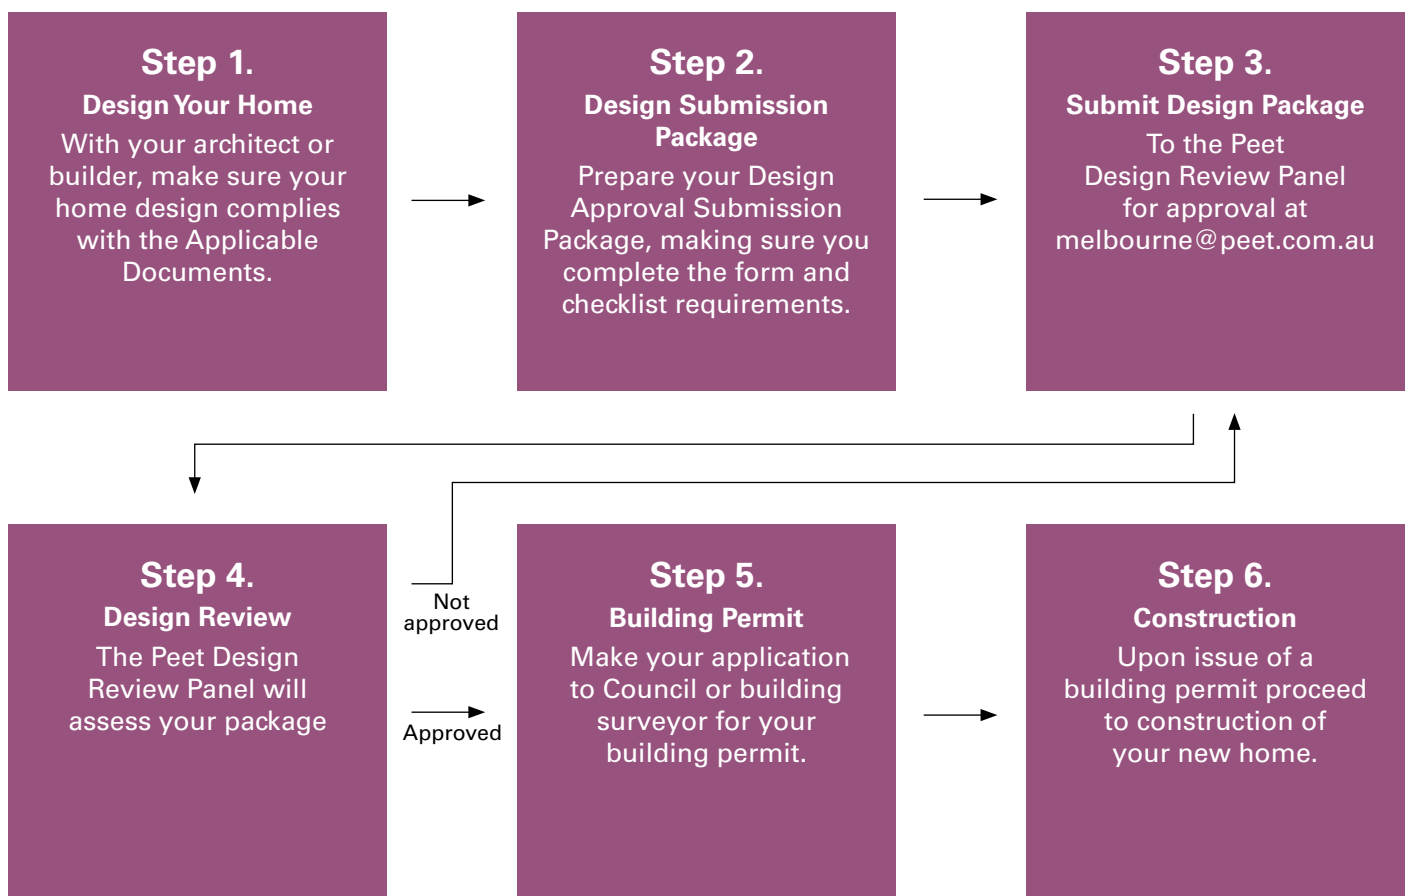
Step 1.
Design Your Home
With your architect or builder, make sure your home design complies with the Applicable Documents.

Step 2.
Design Submission Package
Prepare your Design Approval Submission Package, making sure you complete the form and checklist requirements.

Step 3.
Submit Design Package
To the Peet Design Review Panel for approval at melbourne@peet.com.au

Step 4.
Design Review
The Peet Design Review Panel will assess your package

Not approved

Approved

Step 5.
Building Permit
Make your application to Council or building surveyor for your building permit.

Step 6.
Construction
Upon issue of a building permit proceed to construction of your new home.